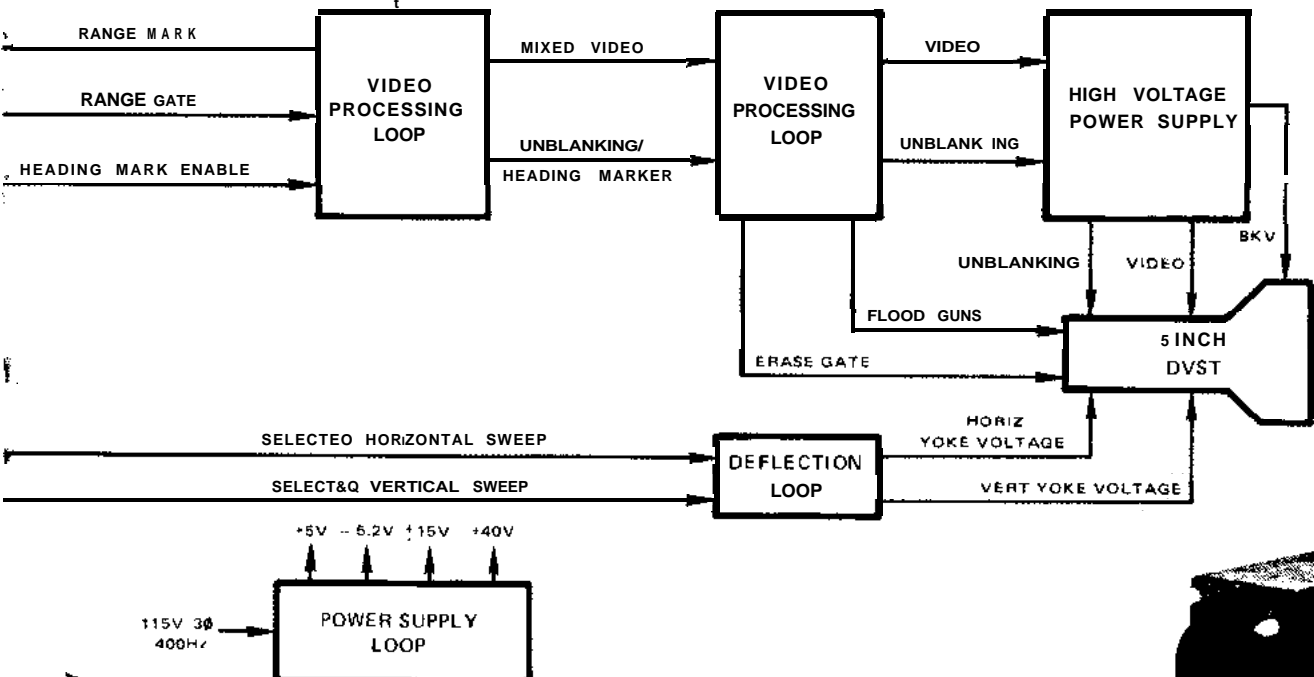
RANGE MARK

RANGE GATE

HEADING MARK ENABLE

VIDEO PROCESSING LOOP

MIXED VIDEO

UNBLANKING/

HEADING MARKER

VIDEO PROCESSING LOOP

VIDEO

UNBLANK ING

HIGH VOLTAGE POWER SUPPLY

BKV

UNBLANKING

VIDEO

FLOOD GUNS

ERASE GATE

5 INCH DVST

HORIZ YOKE VOLTAGE

SELECTEO HORIZONTAL SWEEP

SELECT&Q VERTICAL SWEEP

DEFLECTION LOOP

VERT YOKE VOLTAGE

+5V -5.2V $\pm$15V +40V

115V 3Ø 400H/

POWER SUPPLY LOOP